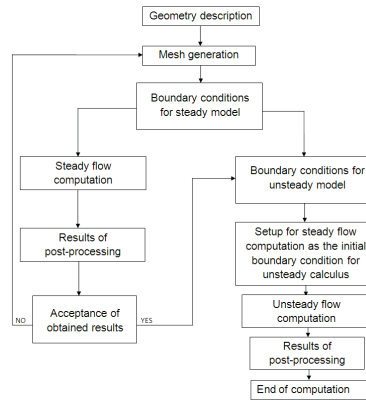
Geometry description

Mesh generation

Boundary conditions for steady model

Steady flow computation

Results of post-processing

Acceptance of obtained results

NO

YES

Boundary conditions for unsteady model

Setup for steady flow computation as the initial boundary condition for unsteady calculus

Unsteady flow computation

Results of post-processing

End of computation